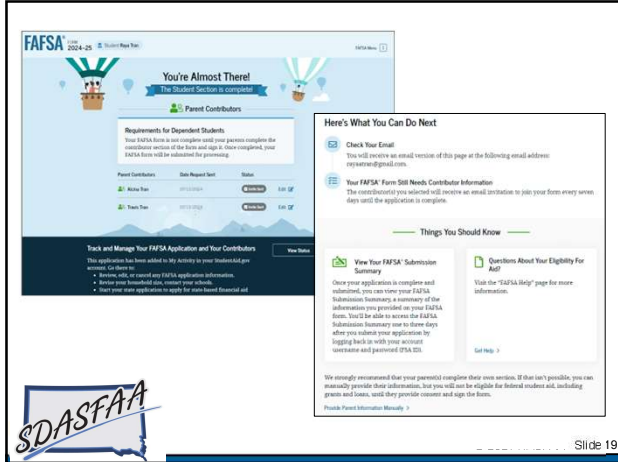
FAFSA® FORM 2024–25 Student Reya Tran

FAFSA Menu

You're Almost There!

The Student Section is complete!

Parent Contributors

Requirements for Dependent Students

Your FAFSA form is not complete until your parents complete the contributor section of the form and sign it. Once completed, your FAFSA form will be submitted for processing.

| Parent Contributors | Date Request Sent | Status | |
|---|---|---|---|
| Alicha Tran | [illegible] | Invite Sent | Edit |
| Travis Tran | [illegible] | Invite Sent | Edit |

Track and Manage Your FAFSA Application and Your Contributors

View Status

This application has been added to My Activity in your StudentAid.gov account. Go there to:

• Review, edit, or cancel any FAFSA application information.
• Revise your household size, contact your schools.
• Start your state application to apply for state-based financial aid

Here's What You Can Do Next

Check Your Email

You will receive an email version of this page at the following email address: reyaatran@gmail.com.

Your FAFSA® Form Still Needs Contributor Information

The contributor(s) you selected will receive an email invitation to join your form every seven days until the application is complete.

Things You Should Know

View Your FAFSA® Submission Summary

Once your application is complete and submitted, you can view your FAFSA Submission Summary, a summary of the information you provided on your FAFSA form. You'll be able to access the FAFSA Submission Summary one to three days after you submit your application by logging back in with your account username and password (FSA ID).

Questions About Your Eligibility For Aid?

Visit the "FAFSA Help" page for more information.

Get Help >

We strongly recommend that your parent(s) complete their own section. If that isn't possible, you can manually provide their information, but you will not be eligible for federal student aid, including grants and loans, until they provide consent and sign the form.

Provide Parent Information Manually >

SDASFAA

Slide 19